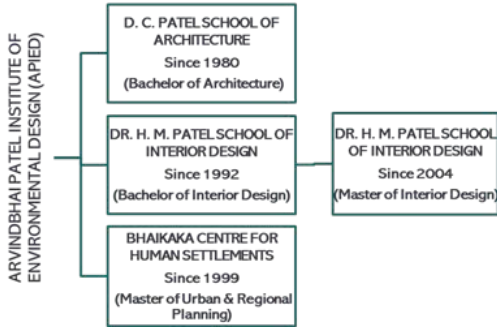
ARVINDBHAI PATEL INSTITUTE OF ENVIRONMENTAL DESIGN (APIED)

D. C. PATEL SCHOOL OF ARCHITECTURE
Since 1980
(Bachelor of Architecture)

DR. H. M. PATEL SCHOOL OF INTERIOR DESIGN
Since 1992
(Bachelor of Interior Design)

DR. H. M. PATEL SCHOOL OF INTERIOR DESIGN
Since 2004
(Master of Interior Design)

BHAIKAKA CENTRE FOR HUMAN SETTLEMENTS
Since 1999
(Master of Urban & Regional Planning)